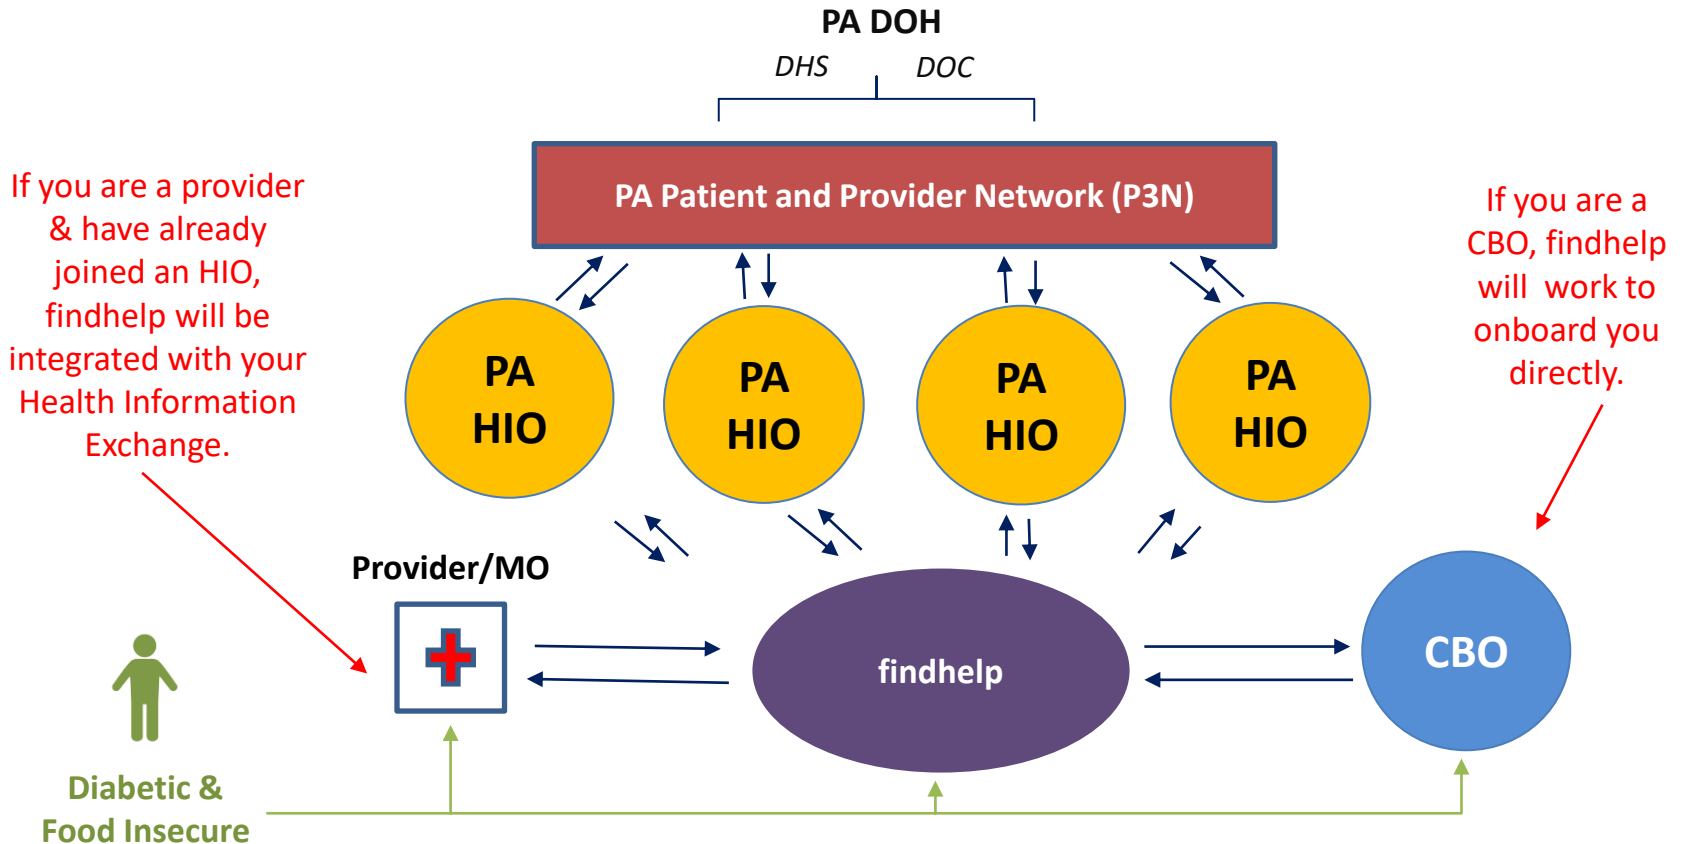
PA DOH

DHS DOC

PA Patient and Provider Network (P3N)

If you are a provider & have already joined an HIO, findhelp will be integrated with your Health Information Exchange.

If you are a CBO, findhelp will work to onboard you directly.

PA HIO

PA HIO

PA HIO

PA HIO

Provider/MO

findhelp

CBO

Diabetic & Food Insecure